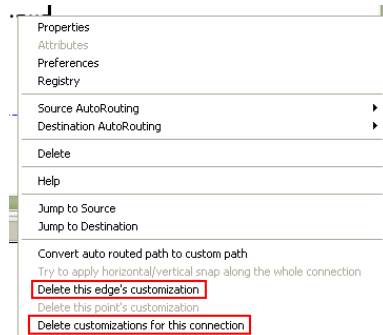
Properties
Attributes
Preferences
Registry

Source AutoRouting
Destination AutoRouting

Delete

Help

Jump to Source
Jump to Destination

Convert auto routed path to custom path
Try to apply horizontal/vertical snap along the whole connection
Delete this edge's customization
Delete this point's customization
Delete customizations for this connection